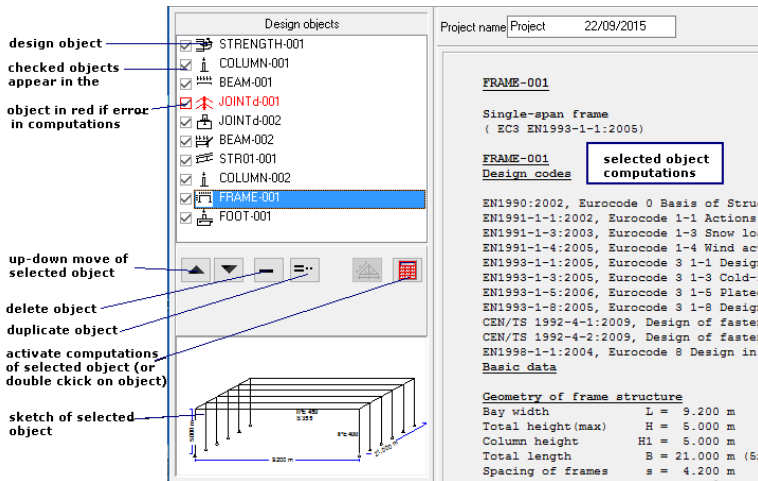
design object

checked objects appear in the

object in red if error in computations

up-down move of selected object

delete object

duplicate object

activate computations of selected object (or double ckick on object)

sketch of selected object

Design objects

STRENGTH-001
COLUMN-001
BEAM-001
JOINTd-001
JOINTd-002
BEAM-002
STR01-001
COLUMN-002
FRAME-001
FOOT-001

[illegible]
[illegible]
9.200 m
21.000 m

Project name Project 22/09/2015

FRAME-001

Single-span frame
( EC3 EN1993-1-1:2005)

FRAME-001
Design codes

selected object computations

EN1990:2002, Eurocode 0 Basis of Struc
EN1991-1-1:2002, Eurocode 1-1 Actions
EN1991-1-3:2003, Eurocode 1-3 Snow lo
EN1991-1-4:2005, Eurocode 1-4 Wind ac
EN1993-1-1:2005, Eurocode 3 1-1 Design
EN1993-1-3:2005, Eurocode 3 1-3 Cold-
EN1993-1-5:2006, Eurocode 3 1-5 Plate
EN1993-1-8:2005, Eurocode 3 1-8 Desig
CEN/TS 1992-4-1:2009, Design of faste
CEN/TS 1992-4-2:2009, Design of faste
EN1998-1-1:2004, Eurocode 8 Design in
Basic data

Geometry of frame structure
Bay width L = 9.200 m
Total height(max) H = 5.000 m
Column height H1 = 5.000 m
Total length B = 21.000 m
Spacing of frames s = 4.200 m